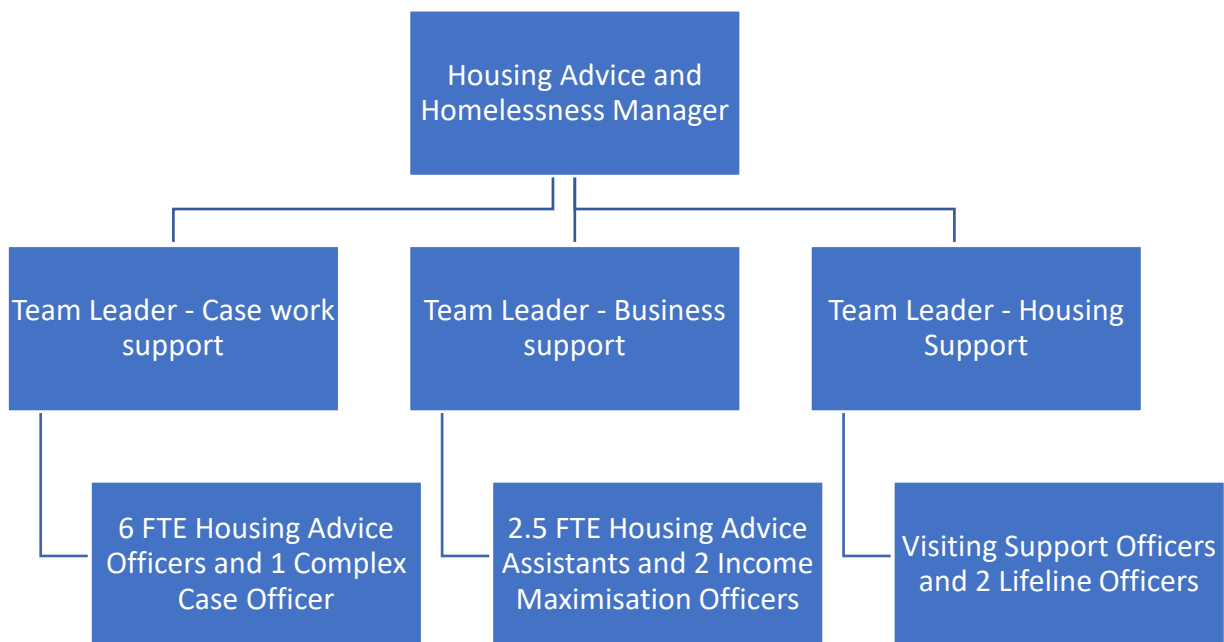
Housing Advice and Homelessness Manager

Team Leader - Case work support

Team Leader - Business support

Team Leader - Housing Support

6 FTE Housing Advice Officers and 1 Complex Case Officer

2.5 FTE Housing Advice Assistants and 2 Income Maximisation Officers

Visiting Support Officers and 2 Lifeline Officers